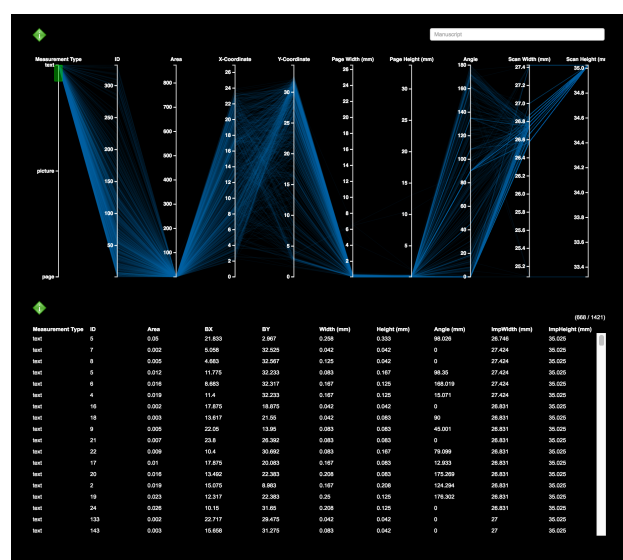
Manuscript

Measurement Type | ID | Area | X-Coordinate | Y-Coordinate | Page Width (mm) | Page Height (mm) | Angle | Scan Width (mm) | Scan Height (m

text
picture
page

300 250 200 150 100 50
800 700 600 500 400 300 200 100 0
26 24 22 20 18 16 14 12 10 8 6 4 2 0
30 25 20 15 10 5 0
26 24 22 20 18 16 14 12 10 8 6 4 2 0
30 25 20 15 10 5 0
180 160 140 120 100 80 60 40 20 0
27.4 27.2 27.0 26.8 26.6 26.4 26.2 26.0 25.8 25.6 25.4 25.2
35.0 34.8 34.6 34.4 34.2 34.0 33.8 33.6 33.4

(668 / 1421)

| Measurement Type | ID | Area | BX | BY | Width (mm) | Height (mm) | Angle (mm) | ImpWidth (mm) | ImpHeight (mm) |
|---|---|---|---|---|---|---|---|---|---|
| text | 5 | 0.05 | 21.833 | 2.967 | 0.258 | 0.333 | 98.026 | 26.746 | 35.025 |
| text | 7 | 0.002 | 5.058 | 32.525 | 0.042 | 0.042 | 0 | 27.424 | 35.025 |
| text | 8 | 0.005 | 4.683 | 32.567 | 0.125 | 0.042 | 0 | 27.424 | 35.025 |
| text | 5 | 0.012 | 11.775 | 32.233 | 0.083 | 0.167 | 98.35 | 27.424 | 35.025 |
| text | 6 | 0.016 | 8.683 | 32.317 | 0.167 | 0.125 | 168.019 | 27.424 | 35.025 |
| text | 4 | 0.019 | 11.4 | 32.233 | 0.167 | 0.125 | 15.071 | 27.424 | 35.025 |
| text | 16 | 0.002 | 17.875 | 18.675 | 0.042 | 0.042 | 0 | 26.831 | 35.025 |
| text | 18 | 0.003 | 13.617 | 21.55 | 0.042 | 0.083 | 90 | 26.831 | 35.025 |
| text | 9 | 0.005 | 22.05 | 13.95 | 0.083 | 0.083 | 45.001 | 26.831 | 35.025 |
| text | 21 | 0.007 | 23.8 | 26.392 | 0.083 | 0.083 | 0 | 26.831 | 35.025 |
| text | 22 | 0.009 | 10.4 | 30.692 | 0.083 | 0.167 | 79.099 | 26.831 | 35.025 |
| text | 17 | 0.01 | 17.875 | 20.083 | 0.167 | 0.083 | 12.933 | 26.831 | 35.025 |
| text | 20 | 0.016 | 13.492 | 22.383 | 0.208 | 0.083 | 175.269 | 26.831 | 35.025 |
| text | 2 | 0.019 | 15.075 | 8.983 | 0.167 | 0.208 | 124.294 | 26.831 | 35.025 |
| text | 19 | 0.023 | 12.317 | 22.383 | 0.25 | 0.125 | 176.302 | 26.831 | 35.025 |
| text | 24 | 0.026 | 10.15 | 31.65 | 0.208 | 0.125 | 0 | 26.831 | 35.025 |
| text | 133 | 0.002 | 22.717 | 29.475 | 0.042 | 0.042 | 0 | 27 | 35.025 |
| text | 143 | 0.003 | 15.658 | 31.275 | 0.083 | 0.042 | 0 | 27 | 35.025 |